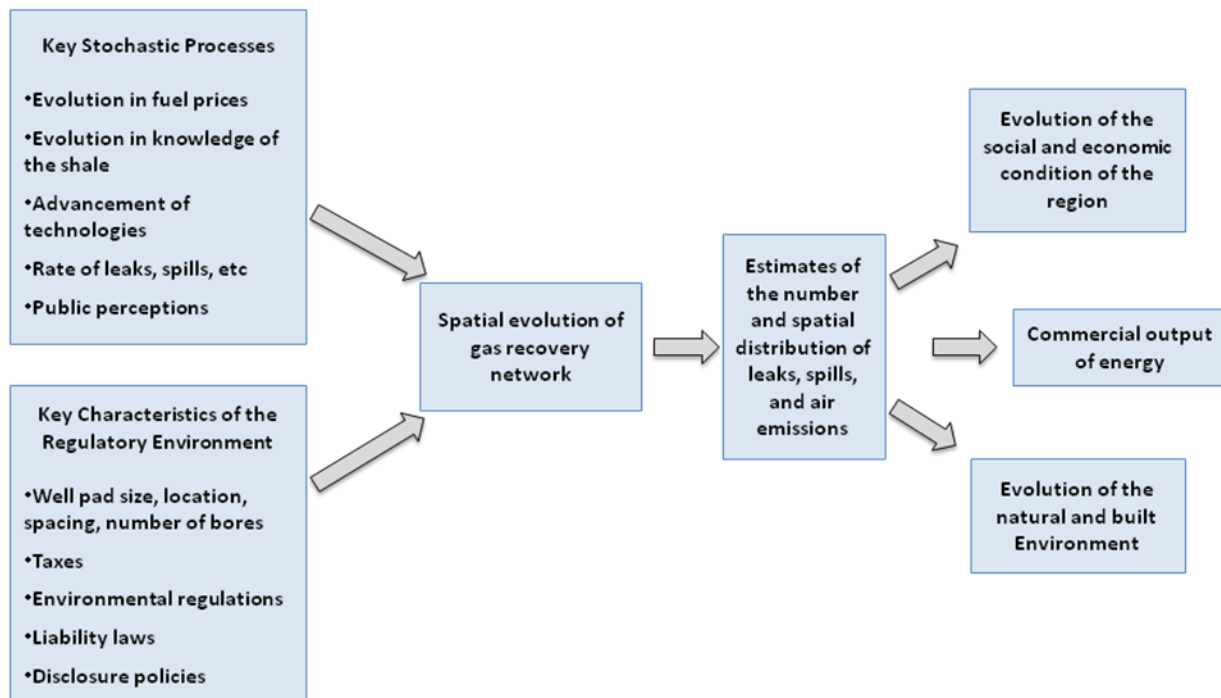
Key Stochastic Processes

•Evolution in fuel prices

•Evolution in knowledge of the shale

•Advancement of technologies

•Rate of leaks, spills, etc

•Public perceptions

Key Characteristics of the Regulatory Environment

•Well pad size, location, spacing, number of bores

•Taxes

•Environmental regulations

•Liability laws

•Disclosure policies

Spatial evolution of gas recovery network

Estimates of the number and spatial distribution of leaks, spills, and air emissions

Evolution of the social and economic condition of the region

Commercial output of energy

Evolution of the natural and built Environment